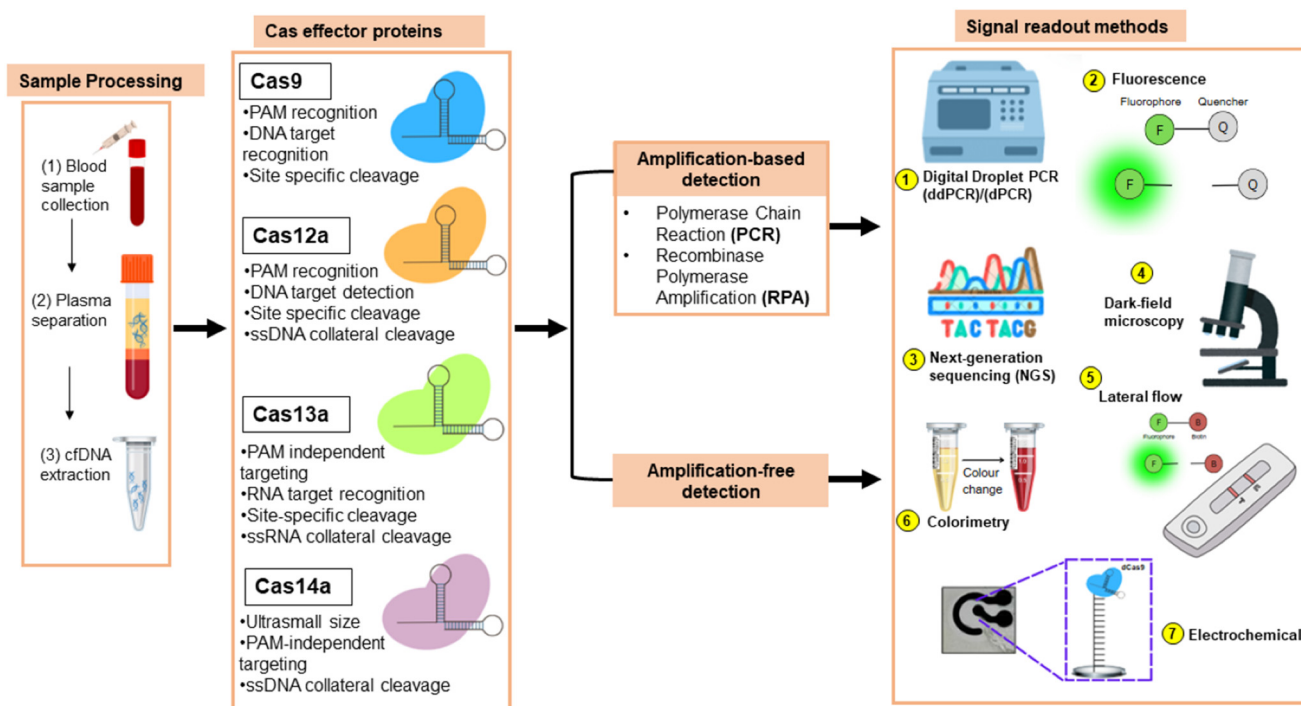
Sample Processing

(1) Blood sample collection

(2) Plasma separation

(3) cfDNA extraction

Cas effector proteins

Cas9
•PAM recognition
•DNA target recognition
•Site specific cleavage

Cas12a
•PAM recognition
•DNA target detection
•Site specific cleavage
•ssDNA collateral cleavage

Cas13a
•PAM independent targeting
•RNA target recognition
•Site-specific cleavage
•ssRNA collateral cleavage

Cas14a
•Ultrasmall size
•PAM-independent targeting
•ssDNA collateral cleavage

Amplification-based detection
• Polymerase Chain Reaction (PCR)
• Recombinase Polymerase Amplification (RPA)

Amplification-free detection

Signal readout methods

1 Digital Droplet PCR (ddPCR)/(dPCR)

2 Fluorescence
Fluorophore Quencher
F Q
F Q

TAC TACG
3 Next-generation sequencing (NGS)

4 Dark-field microscopy

5 Lateral flow
F B
Fluorophore Biotin
F B

Colour change
6 Colorimetry

dCas9
7 Electrochemical